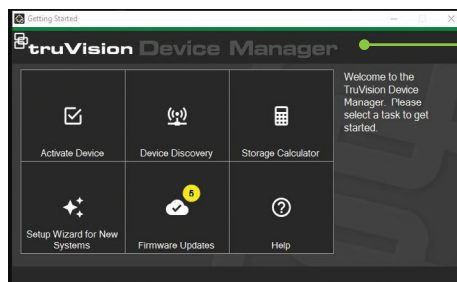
Getting Started

truVision Device Manager

Activate Device

Device Discovery

Storage Calculator

Welcome to the TruVision Device Manager. Please select a task to get started.

Setup Wizard for New Systems

5

Firmware Updates

Help